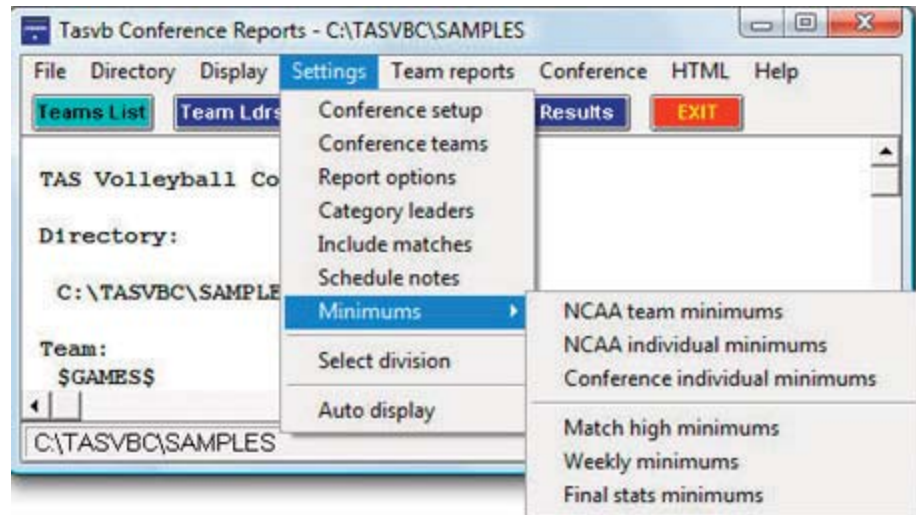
Tasvb Conference Reports - C:\TASVBC\SAMPLES

File Directory Display Settings Team reports Conference HTML Help

Teams List Team Ldrs Results EXIT

TAS Volleyball Co

Directory:

C:\TASVBC\SAMPLE

Team:
$GAMES$

C:\TASVBC\SAMPLES

Conference setup
Conference teams
Report options
Category leaders
Include matches
Schedule notes
Minimums
Select division
Auto display

NCAA team minimums
NCAA individual minimums
Conference individual minimums
Match high minimums
Weekly minimums
Final stats minimums